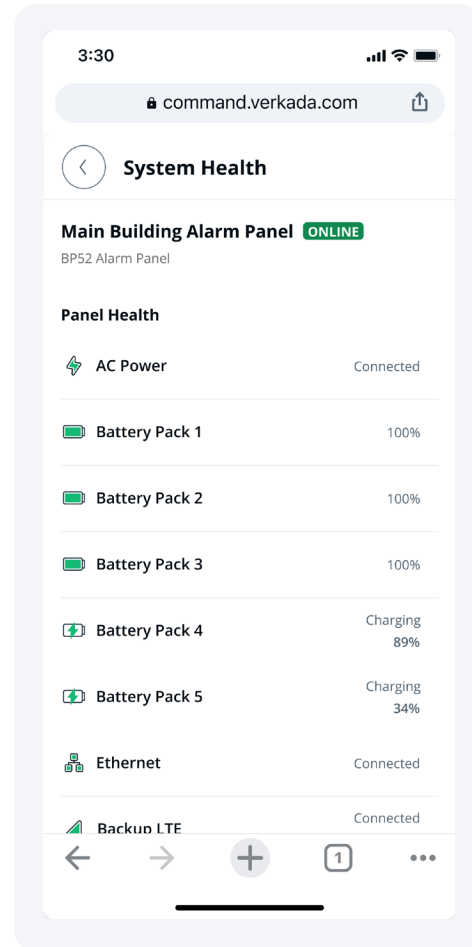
3:30

command.verkada.com

System Health

Main Building Alarm Panel ONLINE

BP52 Alarm Panel

Panel Health

AC Power Connected

Battery Pack 1 100%

Battery Pack 2 100%

Battery Pack 3 100%

Battery Pack 4 Charging 89%

Battery Pack 5 Charging 34%

Ethernet Connected

Backup LTE Connected

1